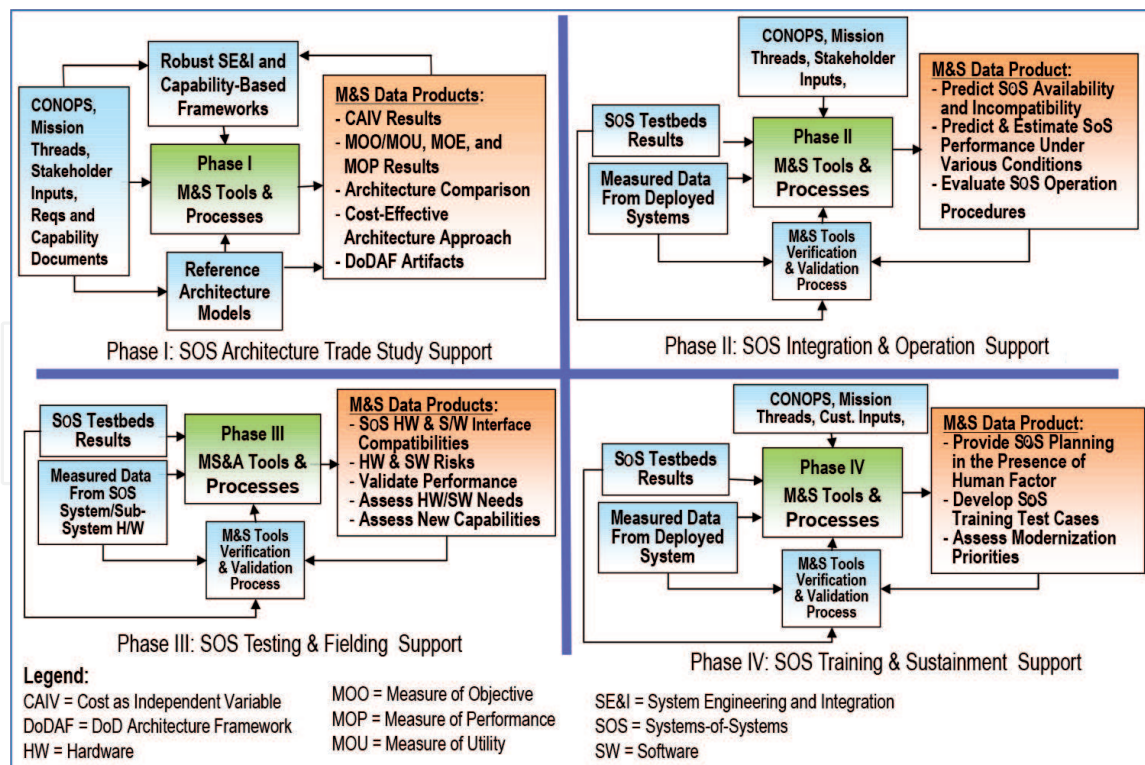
Robust SE&I and Capability-Based Frameworks

CONOPS, Mission Threads, Stakeholder Inputs, Reqs and Capability Documents

Phase I
M&S Tools & Processes

Reference Architecture Models

M&S Data Products:
- CAIV Results
- MOO/MOU, MOE, and MOP Results
- Architecture Comparison
- Cost-Effective Architecture Approach
- DoDAF Artifacts

Phase I: SOS Architecture Trade Study Support

CONOPS, Mission Threads, Stakeholder Inputs,

SOS Testbeds Results

Phase II
M&S Tools & Processes

Measured Data From Deployed Systems

M&S Tools Verification & Validation Process

M&S Data Product:
- Predict SOS Availability and Incompatibility
- Predict & Estimate SoS Performance Under Various Conditions
- Evaluate SOS Operation Procedures

Phase II: SOS Integration & Operation Support

SOS Testbeds Results

Measured Data From SOS System/Sub-System H/W

Phase III
MS&A Tools & Processes

M&S Tools Verification & Validation Process

M&S Data Products:
- SOS HW & S/W Interface Compatibilities
- HW & SW Risks
- Validate Performance
- Assess HW/SW Needs
- Assess New Capabilities

Phase III: SOS Testing & Fielding Support

CONOPS, Mission Threads, Cust. Inputs,

SOS Testbeds Results

Phase IV
M&S Tools & Processes

Measured Data From Deployed System

M&S Tools Verification & Validation Process

M&S Data Product:
- Provide SOS Planning in the Presence of Human Factor
- Develop SOS Training Test Cases
- Assess Modernization Priorities

Phase IV: SOS Training & Sustainment Support

Legend:
CAIV = Cost as Independent Variable
DoDAF = DoD Architecture Framework
HW = Hardware
MOO = Measure of Objective
MOP = Measure of Performance
MOU = Measure of Utility
SE&I = System Engineering and Integration
SOS = Systems-of-Systems
SW = Software